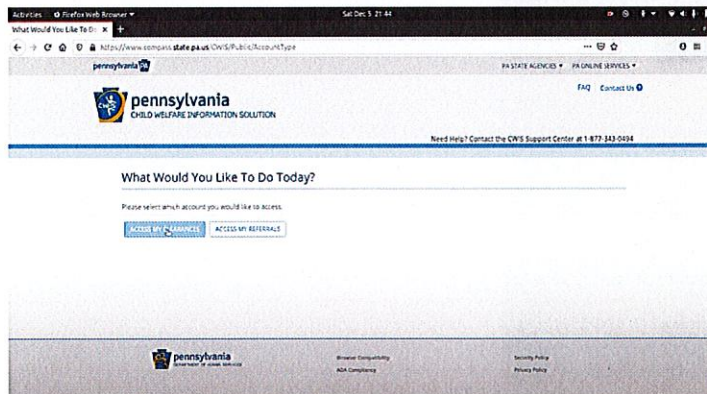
Activities Firefox Web Browser Sat Dec 5 21:44

What Would You Like To Do ×

https://www.compass.state.pa.us/CWIS/Public/AccountType

pennsylvania

PA STATE AGENCIES ▾ PA ONLINE SERVICES ▾

CWIS pennsylvania
CHILD WELFARE INFORMATION SOLUTION

FAQ Contact Us

Need Help? Contact the CWIS Support Center at 1-877-343-0494

What Would You Like To Do Today?

Please select which account you would like to access.

ACCESS MY CLEARANCES ACCESS MY REFERRALS

pennsylvania
DEPARTMENT OF HUMAN SERVICES

Browser Compatibility
ADA Compliance

Security Policy
Privacy Policy